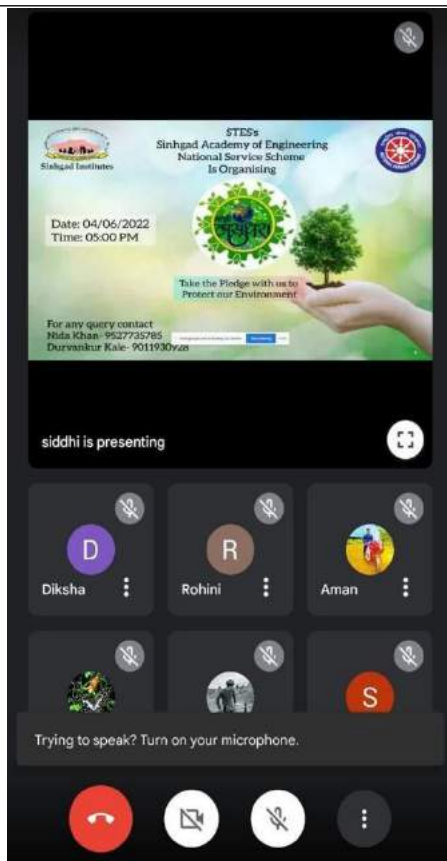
Sinhgad Institutes

STES's
Sinhgad Academy of Engineering
National Service Scheme
Is Organising

Date: 04/06/2022
Time: 05:00 PM

Take the Pledge with us to Protect our Environment

For any query contact
Nida Khan- 9527735785
Durvankur Kale- 9011930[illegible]

siddhi is presenting

D
Diksha

R
Rohini

Aman

S

Trying to speak? Turn on your microphone.